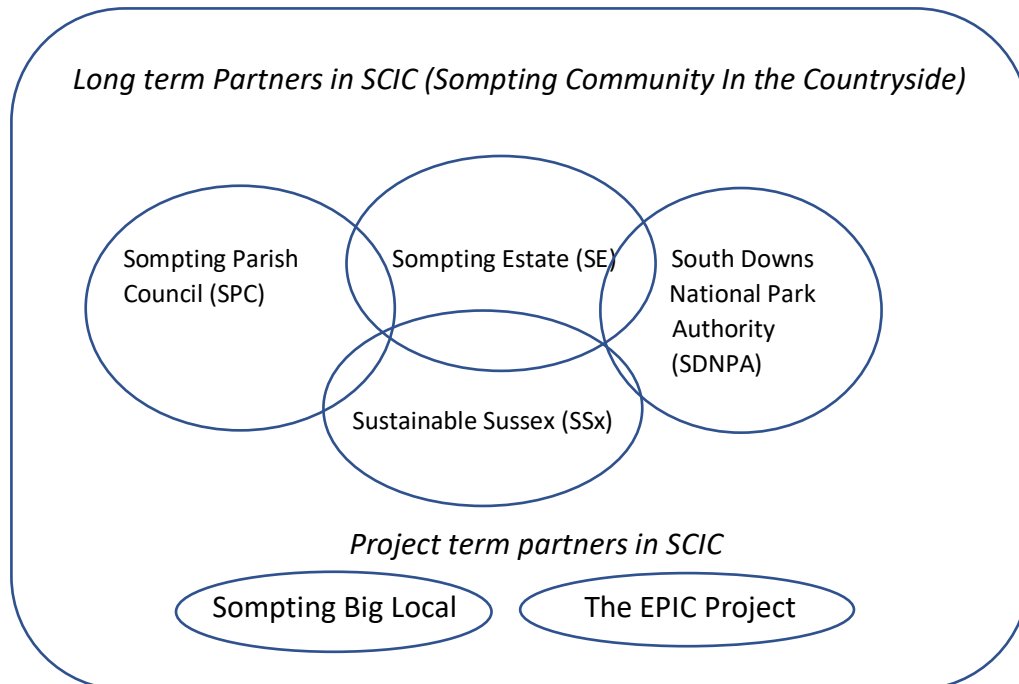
*Long term Partners in SCIC (Sompting Community In the Countryside)*

Sompting Parish Council (SPC)

Sompting Estate (SE)

South Downs National Park Authority (SDNPA)

Sustainable Sussex (SSx)

*Project term partners in SCIC*

Sompting Big Local

The EPIC Project